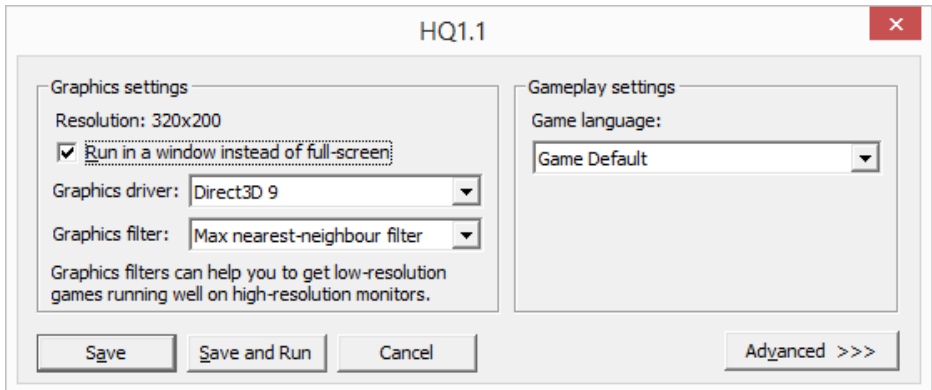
HQ1.1

Graphics settings

Resolution: 320x200

Run in a window instead of full-screen

Graphics driver: Direct3D 9

Graphics filter: Max nearest-neighbour filter

Graphics filters can help you to get low-resolution games running well on high-resolution monitors.

Gameplay settings

Game language:

Game Default

Save

Save and Run

Cancel

Advanced >>>